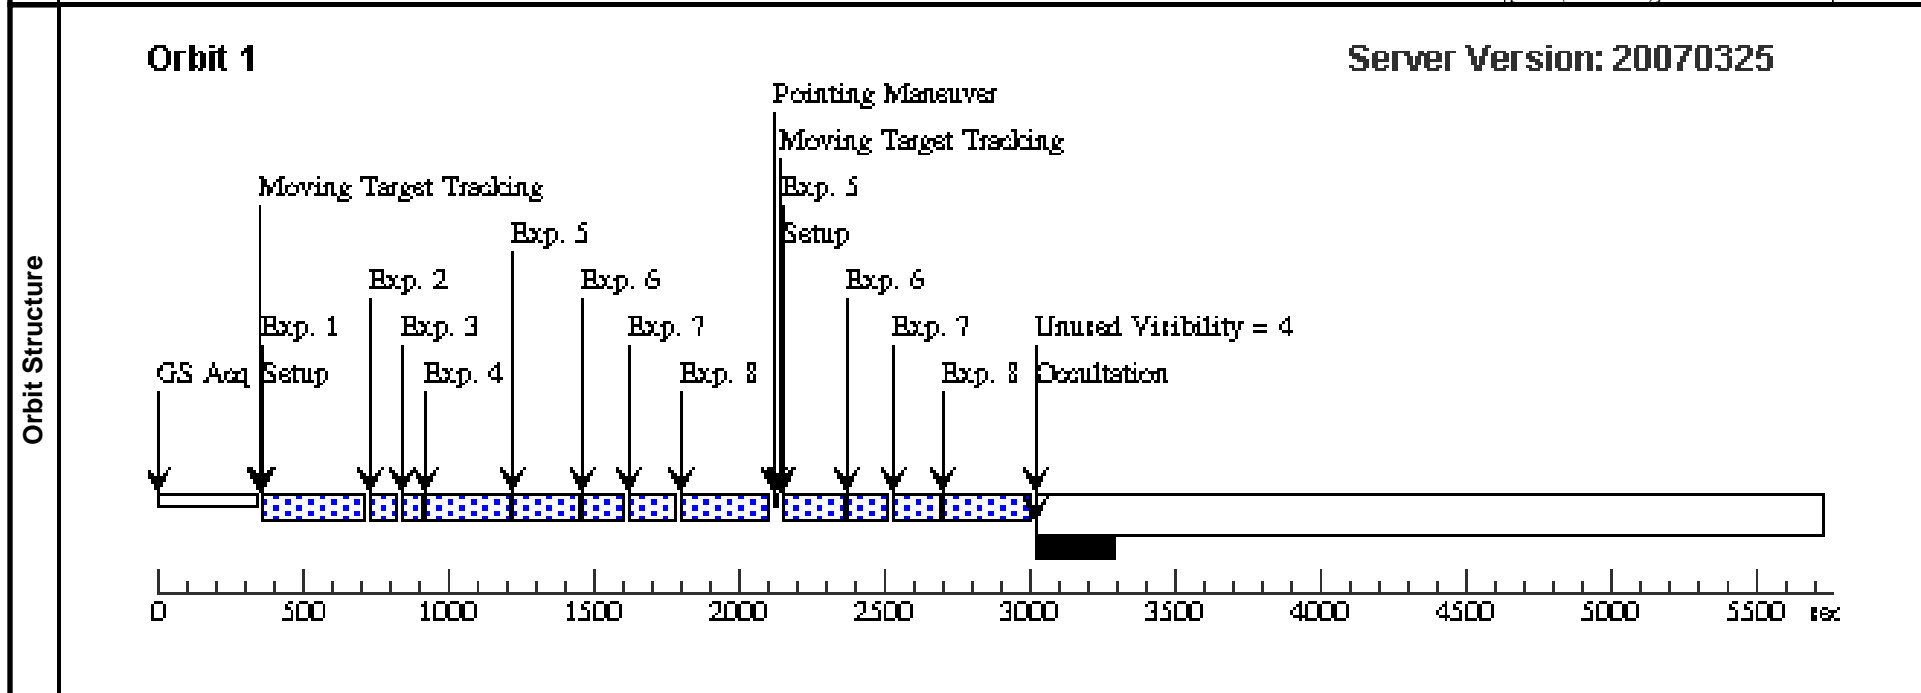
Orbit Structure

Orbit 1

Server Version: 20070325

Pointing Maneuver
Moving Target Tracking
Exp. 5
Setup

Moving Target Tracking
Exp. 5
Exp. 2
Exp. 6
Exp. 6
Exp. 1
Exp. 3
Exp. 7
Exp. 7
Unused Visibility = 4
GS Acq
Setup
Exp. 4
Exp. 8
Exp. 8
Occultation

0 500 1000 1500 2000 2500 3000 3500 4000 4500 5000 5500 sec